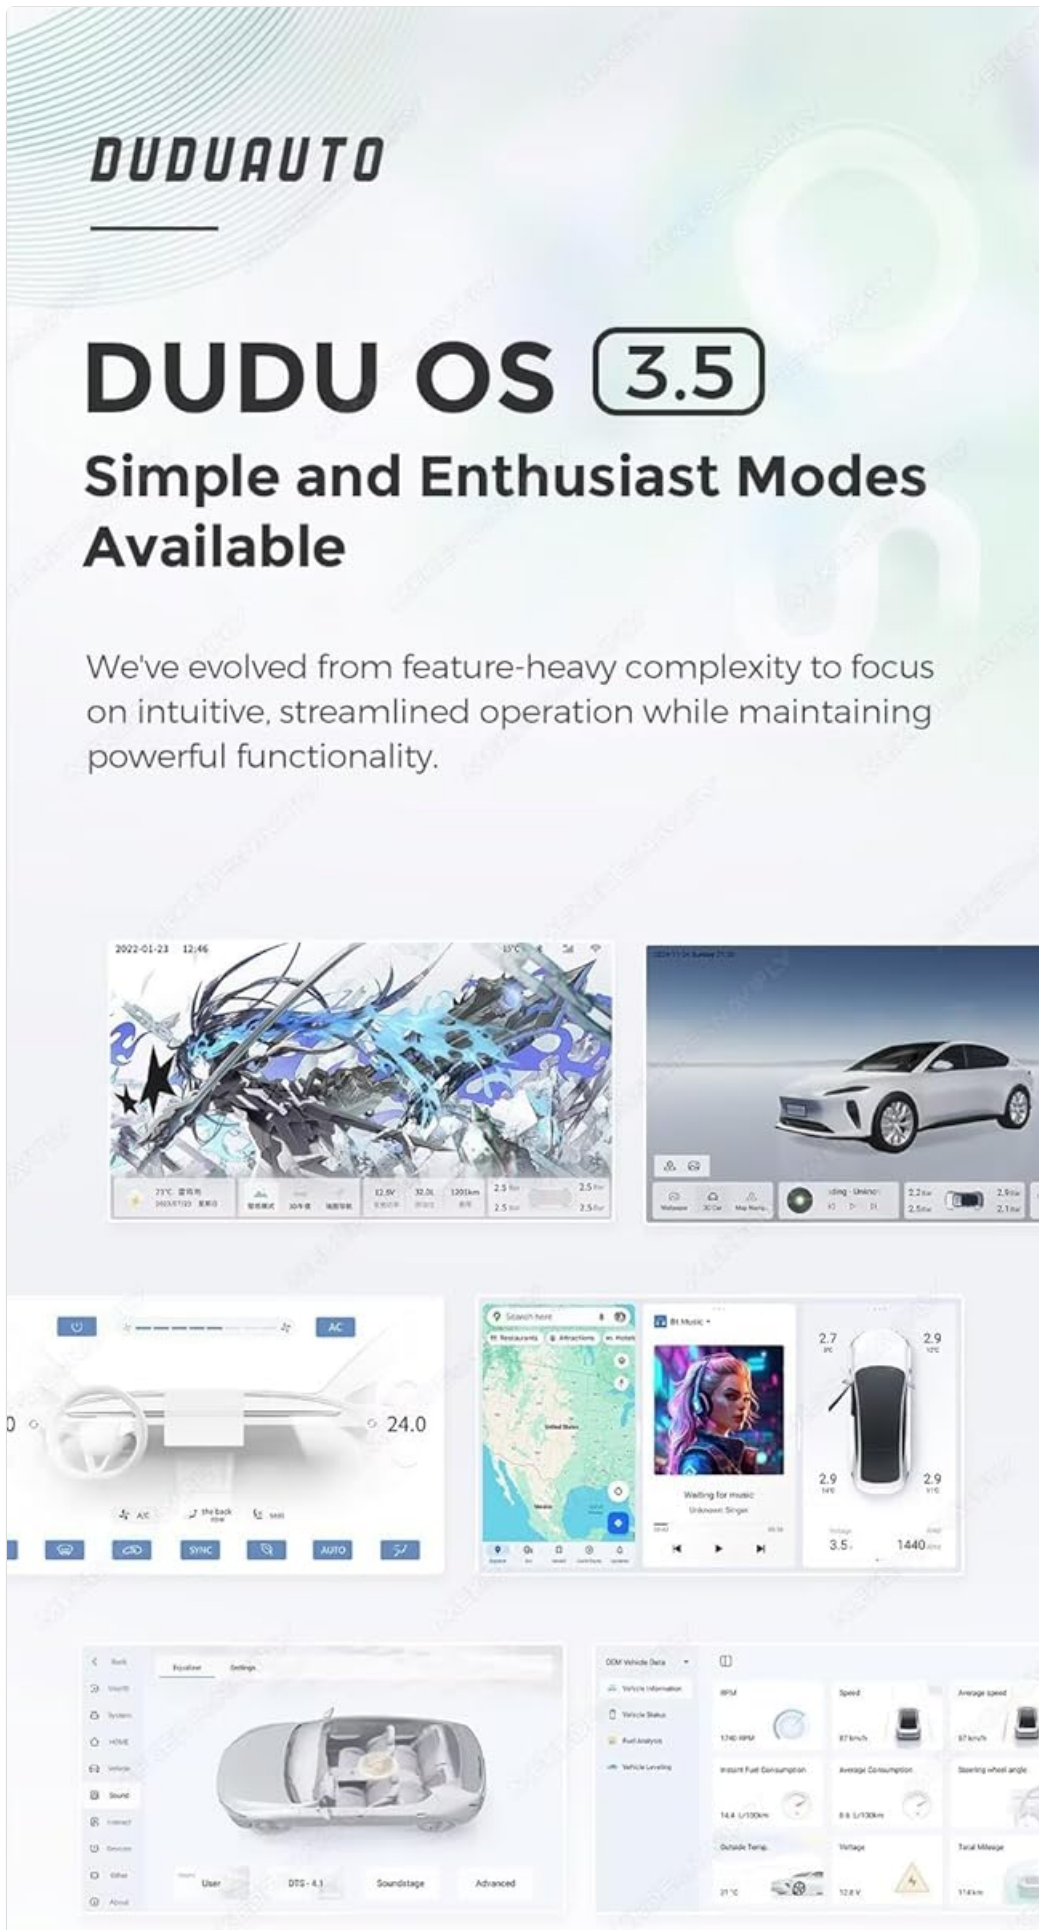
DUDUAUTO

DUDU OS 3.5

Simple and Enthusiast Modes Available

We've evolved from feature-heavy complexity to focus on intuitive, streamlined operation while maintaining powerful functionality.

2022-01-23 12:46

AC

24.0

SYNC

AUTO

Search here

BT Music

2.7

2.9

2.9

2.9

Waiting for music

Unknown Singer

3.5

1440

Equalizer

Settings

User

DTS · 4.1

Soundstage

Advanced

OEM Vehicle Data

Vehicle Information

Vehicle Status

Fuel Analysis

Vehicle Leveling

RPM

Speed

Average speed

Instant Fuel Consumption

Average Consumption

Steering wheel angle

Outside Temp.

Voltage

Total Mileage